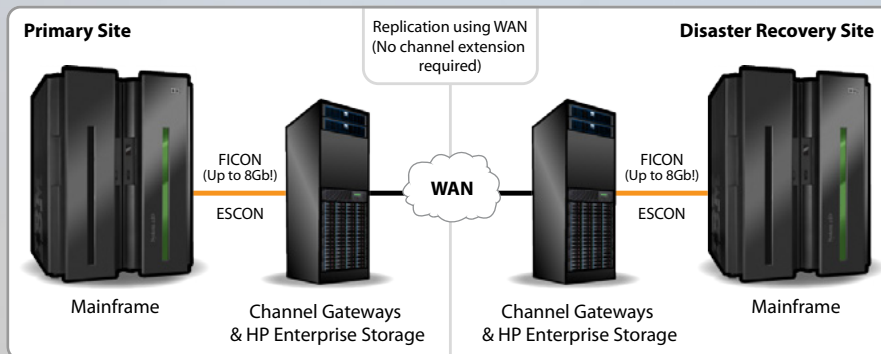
Primary Site

Replication using WAN (No channel extension required)

Disaster Recovery Site

FICON (Up to 8Gb!)

ESCON

WAN

FICON (Up to 8Gb!)

ESCON

Mainframe

Channel Gateways & HP Enterprise Storage

Channel Gateways & HP Enterprise Storage

Mainframe